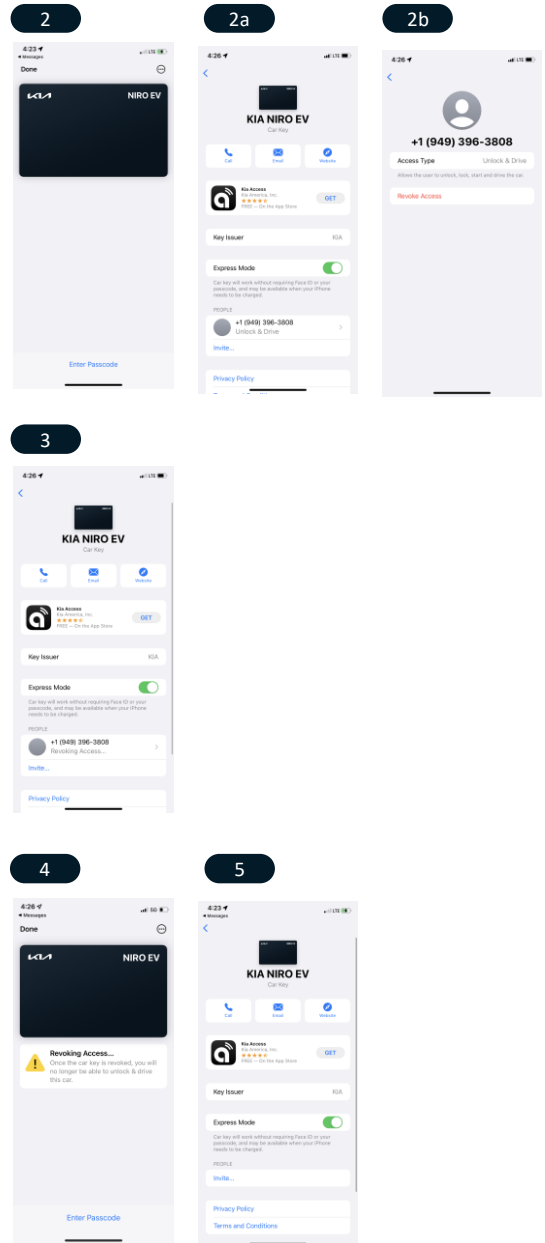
2

4:23
◂ Messages
Done

NIRO EV

Enter Passcode

2a

4:26
<
KIA NIRO EV
Car Key
Call
Email
Website
Kia Access
Kia America, Inc.
FREE — On the App Store
GET
Key Issuer
KIA
Express Mode
Car key will work without requiring Face ID or your passcode, and may be available when your iPhone needs to be charged.
PEOPLE
+1 (949) 396-3808
Unlock & Drive
Invite...
Privacy Policy

2b

4:26
<
+1 (949) 396-3808
Access Type
Unlock & Drive
Allows the user to unlock, lock, start and drive the car.
Revoke Access

3

4:26
<
KIA NIRO EV
Car Key
Call
Email
Website
Kia Access
Kia America, Inc.
FREE — On the App Store
GET
Key Issuer
KIA
Express Mode
Car key will work without requiring Face ID or your passcode, and may be available when your iPhone needs to be charged.
PEOPLE
+1 (949) 396-3808
Revoking Access...
Invite...
Privacy Policy

4

4:26
◂ Messages
5G
Done

NIRO EV
Revoking Access...
Once the car key is revoked, you will no longer be able to unlock & drive this car.

Enter Passcode

5

4:23
◂ Messages
<
KIA NIRO EV
Car Key
Call
Email
Website
Kia Access
Kia America, Inc.
FREE — On the App Store
GET
Key Issuer
KIA
Express Mode
Car key will work without requiring Face ID or your passcode, and may be available when your iPhone needs to be charged.
PEOPLE
Invite...
Privacy Policy
Terms and Conditions